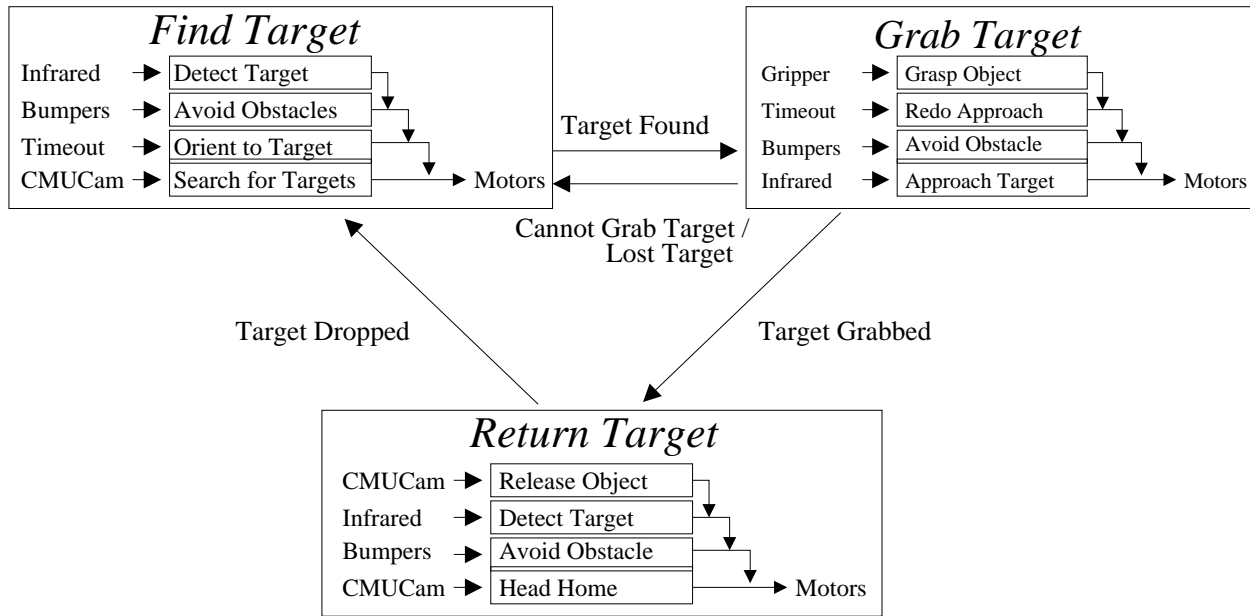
Find Target

Infrared Detect Target
Bumpers Avoid Obstacles
Timeout Orient to Target
CMUCam Search for Targets
Motors

Target Found

Cannot Grab Target / Lost Target

Grab Target

Gripper Grasp Object
Timeout Redo Approach
Bumpers Avoid Obstacle
Infrared Approach Target
Motors

Target Dropped

Target Grabbed

Return Target

CMUCam Release Object
Infrared Detect Target
Bumpers Avoid Obstacle
CMUCam Head Home
Motors